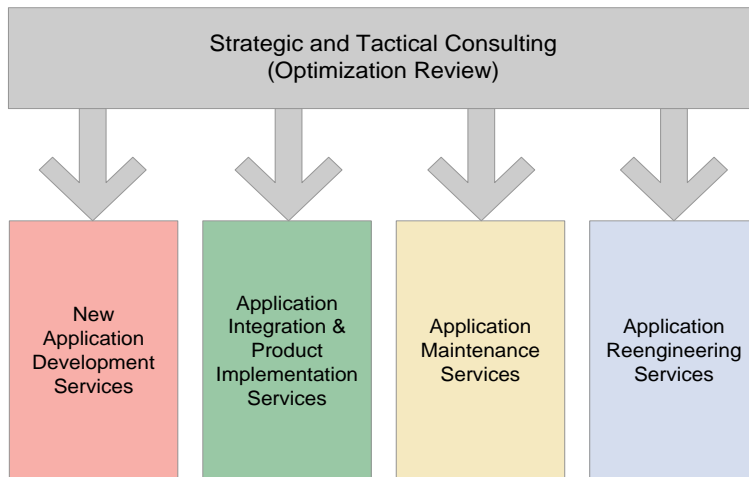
Strategic and Tactical Consulting
(Optimization Review)

New Application Development Services

Application Integration & Product Implementation Services

Application Maintenance Services

Application Reengineering Services